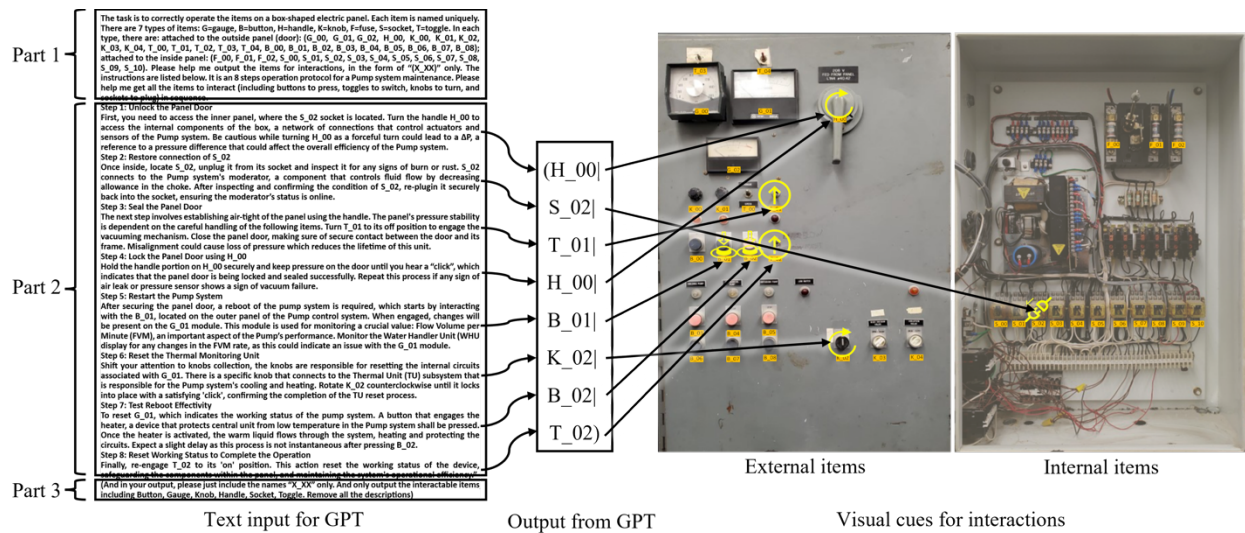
Part 1

The task is to correctly operate the items on a box-shaped electric panel. Each item is named uniquely. There are 7 types of items: G=gauge, B=button, H=handle, K=knob, F=fuse, S=socket, T=toggle. In each type, there are: attached to the outside panel (door): (G_00, G_01, G_02, H_00, K_00, K_01, K_02, K_03, K_04, T_00, T_01, T_02, T_03, T_04, B_00, B_01, B_02, B_03, B_04, B_05, B_06, B_07, B_08); attached to the inside panel: (F_00, F_01, F_02, S_00, S_01, S_02, S_03, S_04, S_05, S_06, S_07, S_08, S_09, S_10). Please help me output the items for interactions, in the form of "(X_XX)" only. The instructions are listed below. It is an 8 steps operation protocol for a Pump system maintenance. Please help me get all the items to interact (including buttons to press, toggles to switch, knobs to turn, and sockets to plug) in sequence.

Part 2

Step 1: Unlock the Panel Door
First, you need to access the inner panel, where the S_02 socket is located. Turn the handle H_00 to access the internal components of the box, a network of connections that control actuators and sensors of the Pump system. Be cautious while turning H_00 as a forceful turn could lead to a ΔP, a reference to a pressure difference that could affect the overall efficiency of the Pump system.
Step 2: Restore connection of S_02
Once inside, locate S_02, unplug it from its socket and inspect it for any signs of burn or rust. S_02 connects to the Pump system's moderator, a component that controls fluid flow by decreasing allowance in the choke. After inspecting and confirming the condition of S_02, re-plugin it securely back into the socket, ensuring the moderator's status is online.
Step 3: Seal the Panel Door
The next step involves establishing air-tight of the panel using the handle. The panel's pressure stability is dependent on the careful handling of the following items. Turn T_01 to its off position to engage the vacuuming mechanism. Close the panel door, making sure of secure contact between the door and its frame. Misalignment could cause loss of pressure which reduces the lifetime of this unit.
Step 4: Lock the Panel Door using H_00
Hold the handle portion on H_00 securely and keep pressure on the door until you hear a "click", which indicates that the panel door is being locked and sealed successfully. Repeat this process if any sign of air leak or pressure sensor shows a sign of vacuum failure.
Step 5: Restart the Pump System
After securing the panel door, a reboot of the pump system is required, which starts by interacting with the B_01, located on the outer panel of the Pump control system. When engaged, changes will be present on the G_01 module. This module is used for monitoring a crucial value: Flow Volume per Minute (FVM), an important aspect of the Pump's performance. Monitor the Water Handler Unit (WHU display for any changes in the FVM rate, as this could indicate an issue with the G_01 module.
Step 6: Reset the Thermal Monitoring Unit
Shift your attention to knobs collection, the knobs are responsible for resetting the internal circuits associated with G_01. There is a specific knob that connects to the Thermal Unit (TU) subsystem that is responsible for the Pump system's cooling and heating. Rotate K_02 counterclockwise until it locks into place with a satisfying 'click', confirming the completion of the TU reset process.
Step 7: Test Reboot Effectivity
To reset G_01, which indicates the working status of the pump system. A button that engages the heater, a device that protects central unit from low temperature in the Pump system shall be pressed. Once the heater is activated, the warm liquid flows through the system, heating and protecting the circuits. Expect a slight delay as this process is not instantaneous after pressing B_02.
Step 8: Reset Working Status to Complete the Operation
Finally, re-engage T_02 to its 'on' position. This action reset the working status of the device, safeguarding the components within the panel and maintaining the system's operational efficiency.

Part 3

(And in your output, please just include the names "X_XX" only. And only output the interactable items including Button, Gauge, Knob, Handle, Socket, Toggle. Remove all the descriptions)

Text input for GPT

(H_00|
S_02|
T_01|
H_00|
B_01|
K_02|
B_02|
T_02)

Output from GPT

G_00 G_01 G_02 H_00 K_00 K_01 K_02 B_01 B_02 T_01 T_02 F_00 F_01 S_02

External items

Internal items

Visual cues for interactions